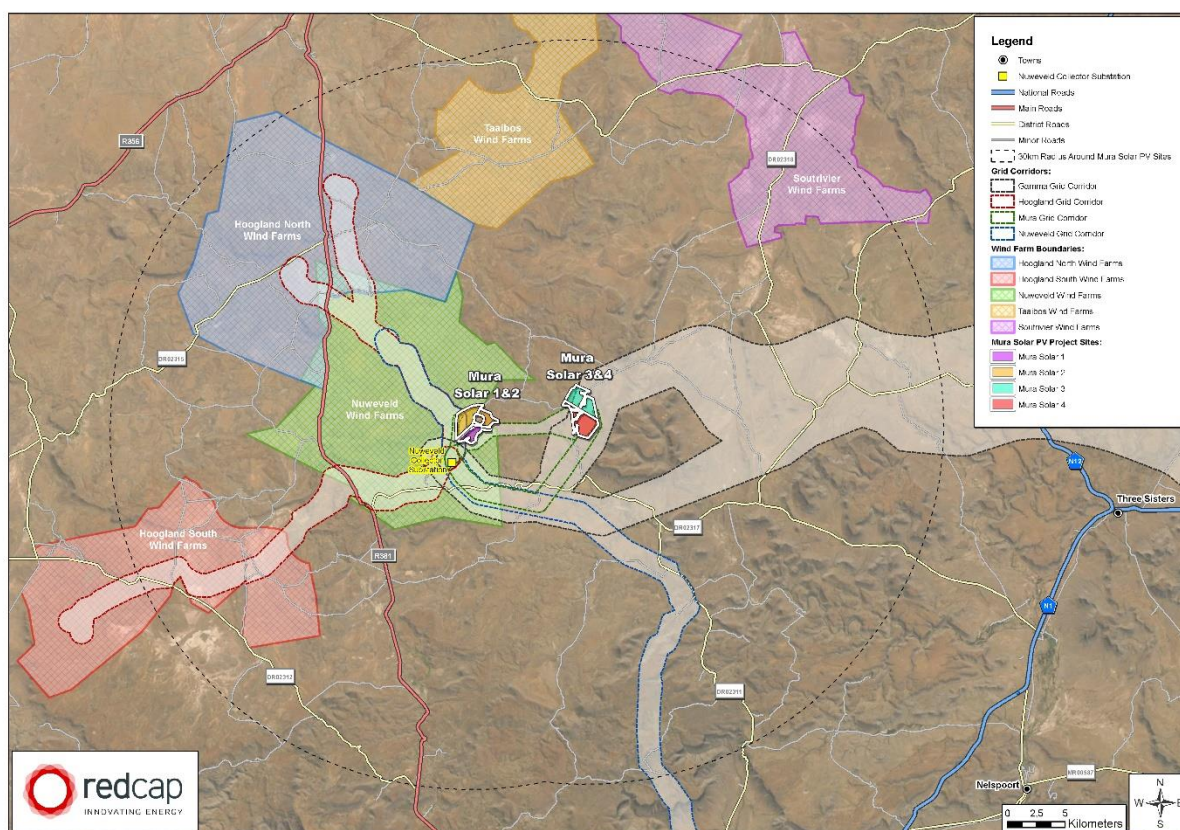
Legend
Towns
Nuweveld Collector Substation
National Roads
Main Roads
District Roads
Minor Roads
30km Radius Around Mura Solar PV Sites
Grid Corridors:
Gamma Grid Corridor
Hoogland Grid Corridor
Mura Grid Corridor
Nuweveld Grid Corridor
Wind Farm Boundaries:
Hoogland North Wind Farms
Hoogland South Wind Farms
Nuweveld Wind Farms
Taaibos Wind Farms
Soutrivier Wind Farms
Mura Solar PV Project Sites:
Mura Solar 1
Mura Solar 2
Mura Solar 3
Mura Solar 4

Taaibos Wind Farms
Soutrivier Wind Farms
Hoogland North Wind Farms
Nuweveld Wind Farms
Mura Solar 1&2
Mura Solar 3&4
Nuweveld Collector Substation
Hoogland South Wind Farms
R356
DR02318
DR02315
R381
DR02317
DR02312
DR02311
N12
N1
Three Sisters
Nelspoort
MR00587
0 2.5 5
Kilometers
N
W E
S
redcap
INNOVATING ENERGY